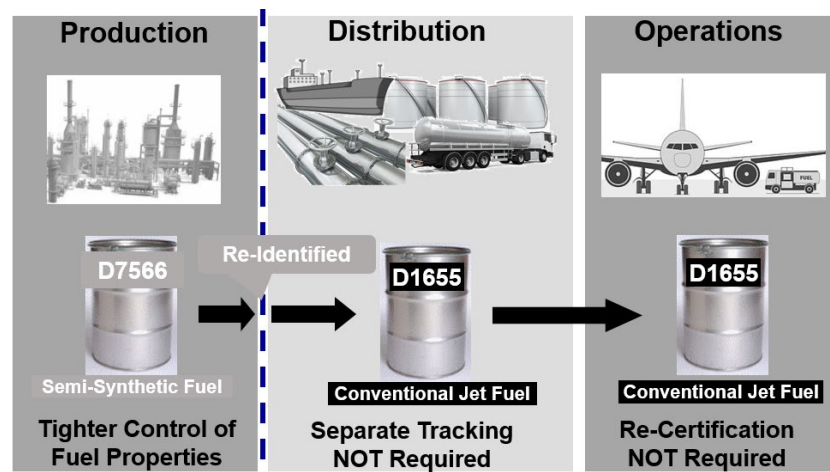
Production

D7566

Semi-Synthetic Fuel

Tighter Control of Fuel Properties

Re-Identified

Distribution

D1655

Conventional Jet Fuel

Separate Tracking NOT Required

Operations

FUEL

D1655

Conventional Jet Fuel

Re-Certification NOT Required